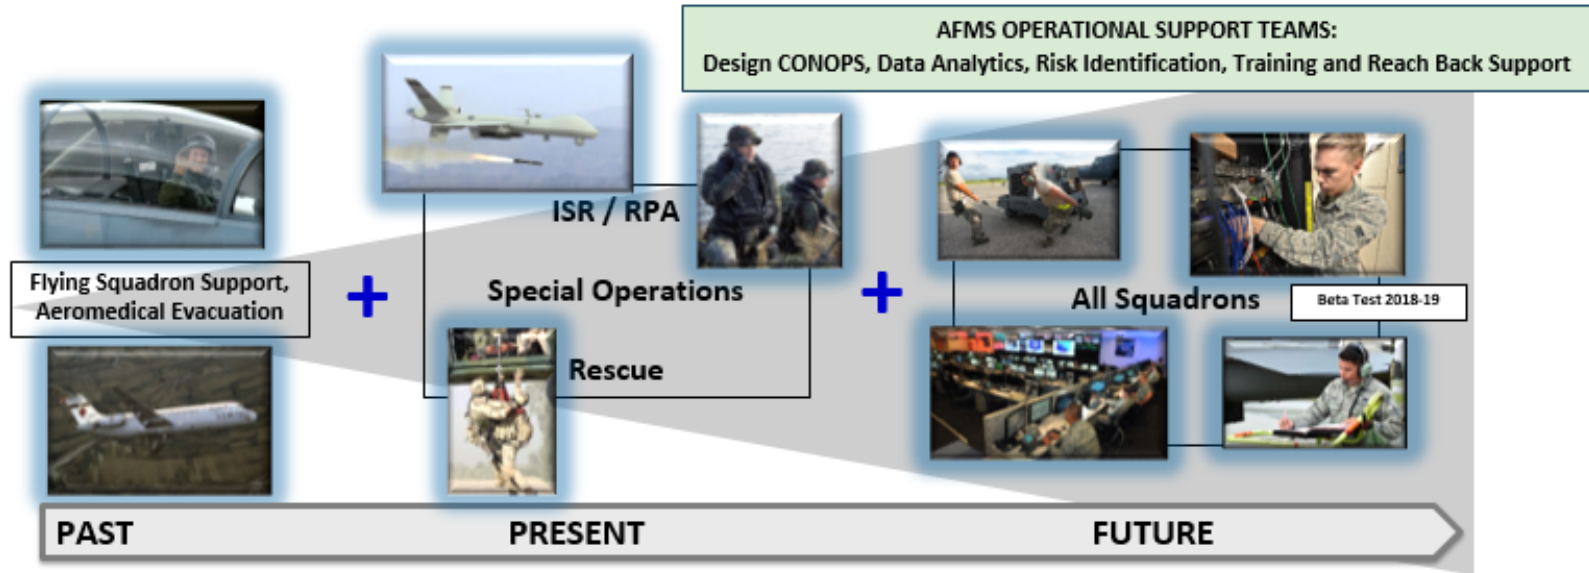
AFMS OPERATIONAL SUPPORT TEAMS:
Design CONOPS, Data Analytics, Risk Identification, Training and Reach Back Support

Flying Squadron Support, Aeromedical Evacuation

+

ISR / RPA

Special Operations

Rescue

+

All Squadrons

Beta Test 2018-19

PAST

PRESENT

FUTURE